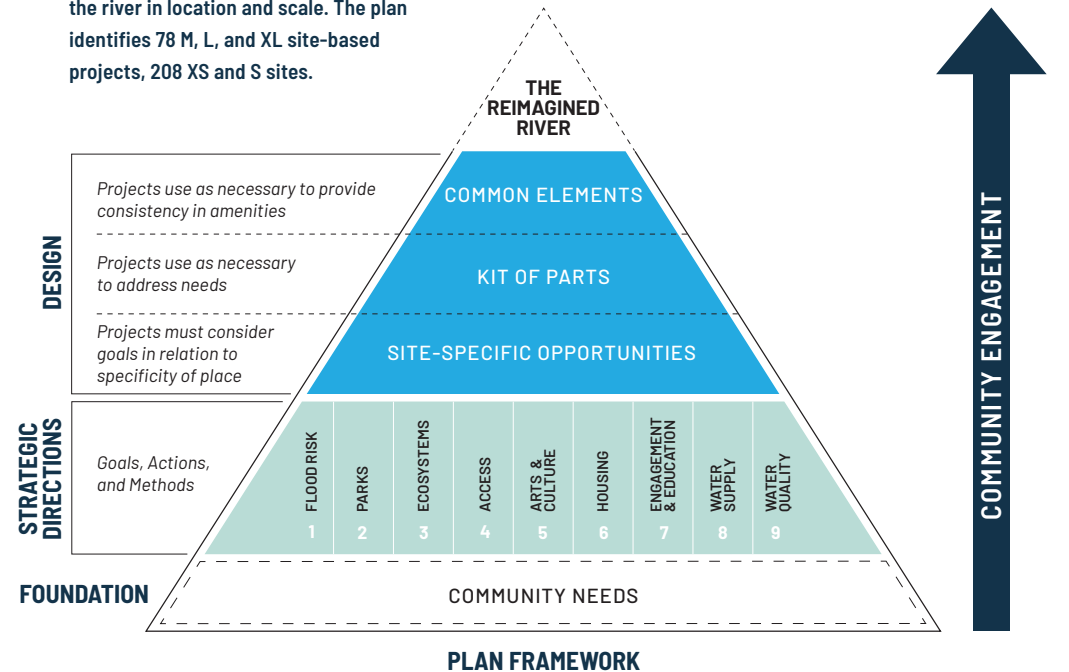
the river in location and scale. The plan identifies 78 M, L, and XL site-based projects, 208 XS and S sites.

THE REIMAGINED RIVER

DESIGN

Projects use as necessary to provide consistency in amenities

COMMON ELEMENTS

Projects use as necessary to address needs

KIT OF PARTS

Projects must consider goals in relation to specificity of place

SITE-SPECIFIC OPPORTUNITIES

STRATEGIC DIRECTIONS

Goals, Actions, and Methods

FLOOD RISK 1

PARKS 2

ECOSYSTEMS 3

ACCESS 4

ARTS & CULTURE 5

HOUSING 6

ENGAGEMENT & EDUCATION 7

WATER SUPPLY 8

WATER QUALITY 9

FOUNDATION

COMMUNITY NEEDS

COMMUNITY ENGAGEMENT

PLAN FRAMEWORK